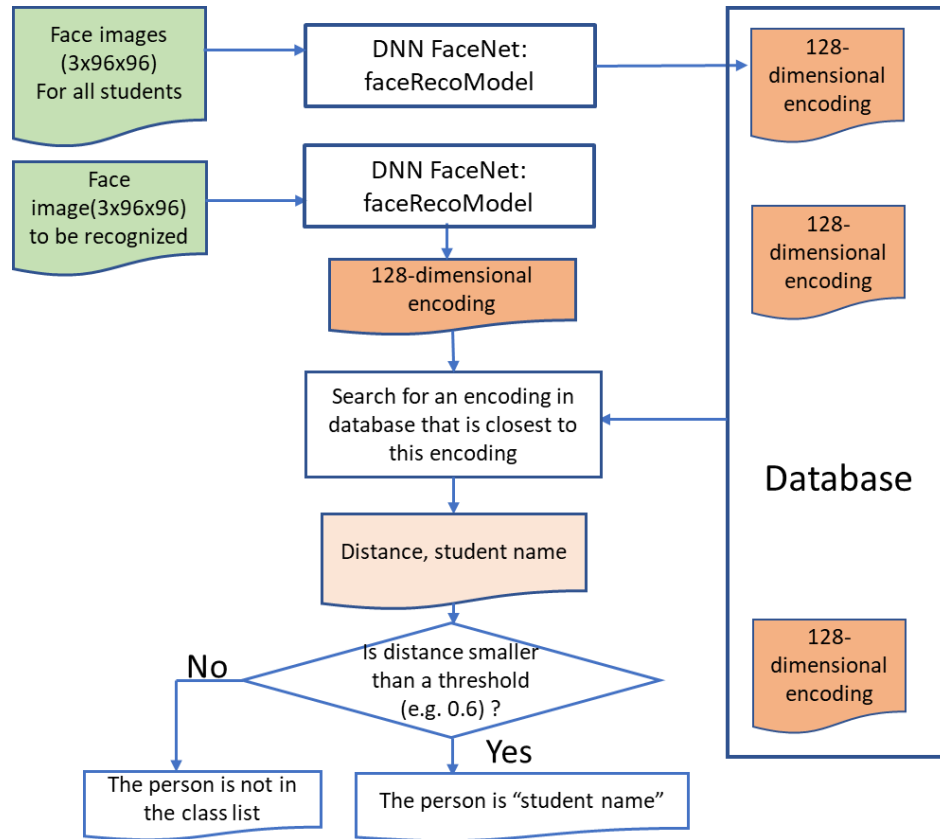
Face images (3x96x96) For all students

DNN FaceNet: faceRecoModel

128-dimensional encoding

Face image(3x96x96) to be recognized

DNN FaceNet: faceRecoModel

128-dimensional encoding

128-dimensional encoding

Search for an encoding in database that is closest to this encoding

Database

Distance, student name

128-dimensional encoding

No

Is distance smaller than a threshold (e.g. 0.6) ?

Yes

The person is not in the class list

The person is "student name"